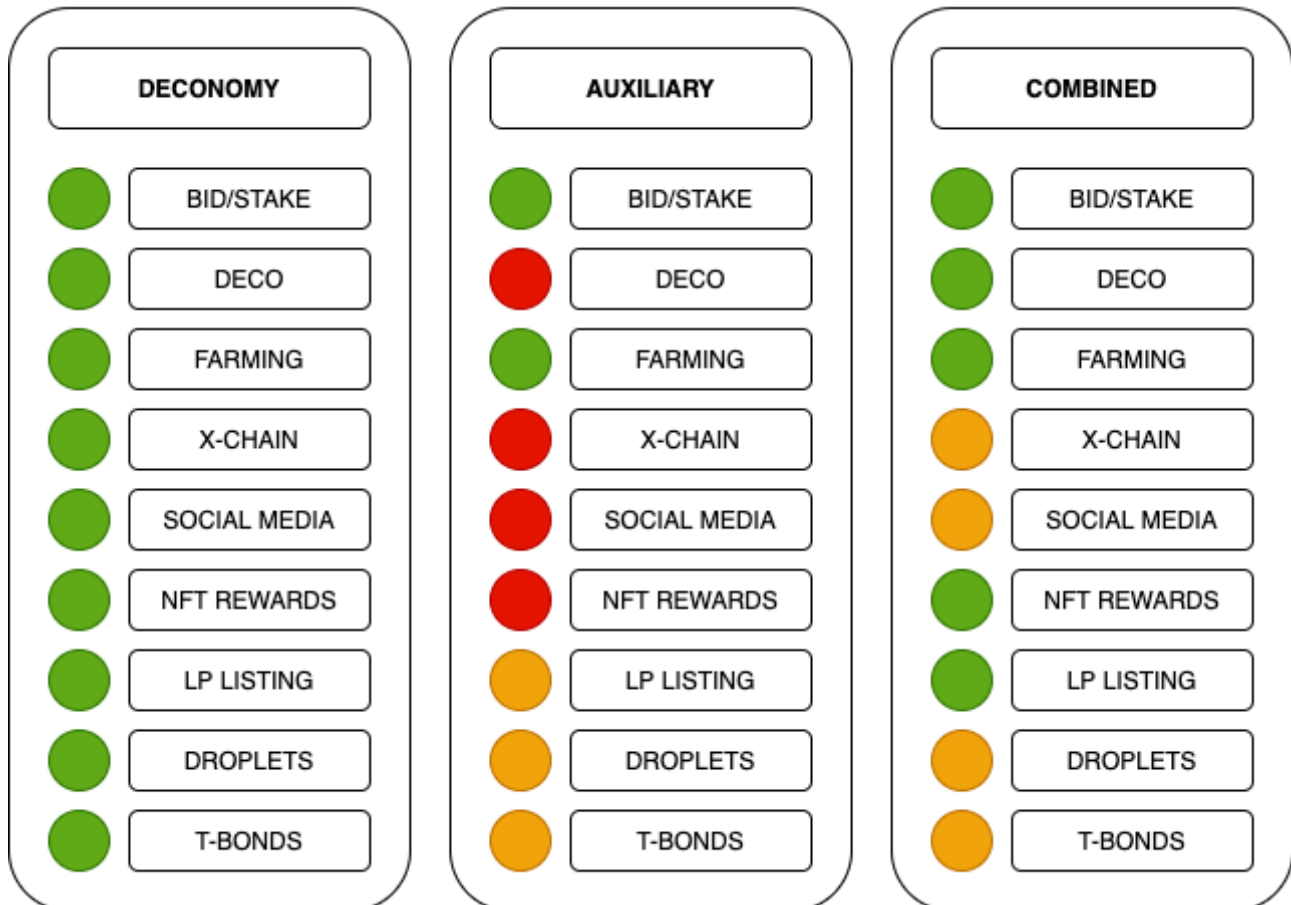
DECONOMY

BID/STAKE
DECO
FARMING
X-CHAIN
SOCIAL MEDIA
NFT REWARDS
LP LISTING
DROPLETS
T-BONDS

AUXILIARY

BID/STAKE
DECO
FARMING
X-CHAIN
SOCIAL MEDIA
NFT REWARDS
LP LISTING
DROPLETS
T-BONDS

COMBINED

BID/STAKE
DECO
FARMING
X-CHAIN
SOCIAL MEDIA
NFT REWARDS
LP LISTING
DROPLETS
T-BONDS